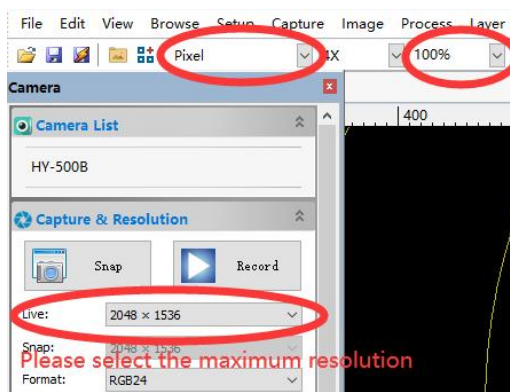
File Edit View Browse Setup Capture Image Process Layer

Pixel 4X 100%

Camera

Camera List

HY-500B

Capture & Resolution

Snap Record

Live: 2048 × 1536

Snap: 2048 × 1536

Please select the maximum resolution

Format: RGB24

400